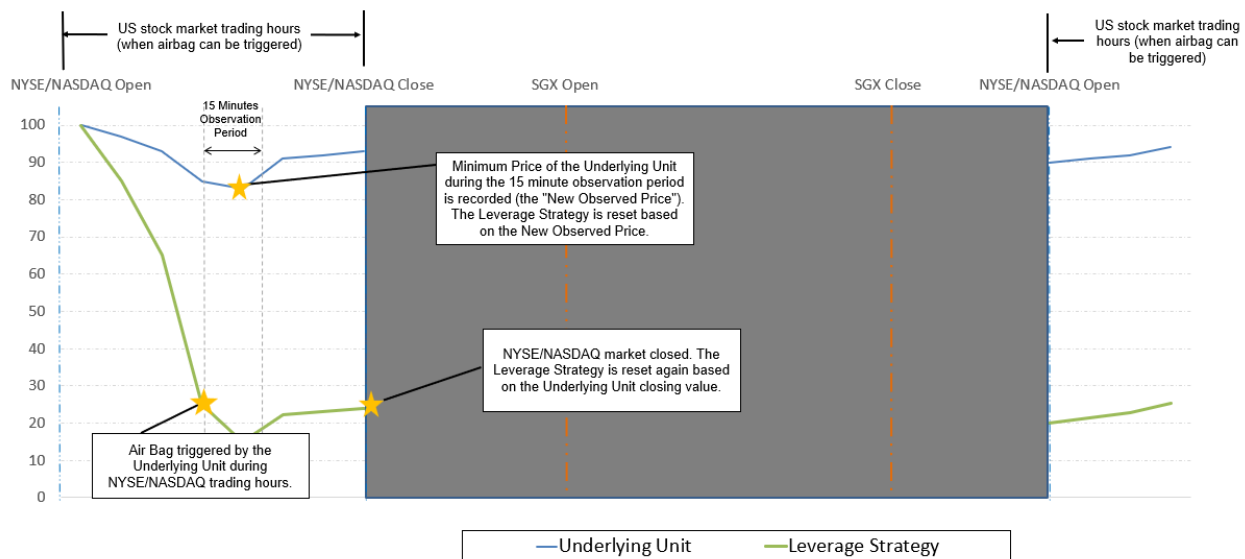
US stock market trading hours (when airbag can be triggered)

US stock market trading hours (when airbag can be triggered)

NYSE/NASDAQ Open

NYSE/NASDAQ Close

SGX Open

SGX Close

NYSE/NASDAQ Open

15 Minutes Observation Period

100
90
80
70
60
50
40
30
20
10
0

Minimum Price of the Underlying Unit during the 15 minute observation period is recorded (the "New Observed Price"). The Leverage Strategy is reset based on the New Observed Price.

NYSE/NASDAQ market closed. The Leverage Strategy is reset again based on the Underlying Unit closing value.

Air Bag triggered by the Underlying Unit during NYSE/NASDAQ trading hours.

Underlying Unit

Leverage Strategy